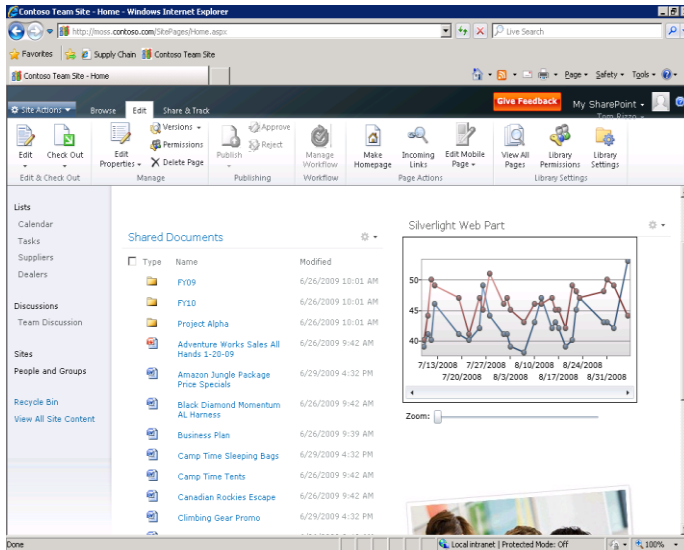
Contoso Team Site - Home - Windows Internet Explorer

http://moss.contoso.com/SitePages/Home.aspx

Live Search

Favorites

Supply Chain

Contoso Team Site

Contoso Team Site - Home

Page ▾ Safety ▾ Tools ▾

Site Actions ▾

Browse

Edit

Share & Track

Give Feedback

My SharePoint ▾

Tom Rizzo ▾

Edit

Check Out

Edit & Check Out

Edit Properties ▾

Versions ▾

Permissions

Delete Page

Manage

Publish

Approve

Reject

Publishing

Manage Workflow

Workflow

Make Homepage

Incoming Links

Edit Mobile Page ▾

Page Actions

View All Pages

Library Permissions

Library Settings

Library Settings

Lists

Calendar

Tasks

Suppliers

Dealers

Discussions

Team Discussion

Sites

People and Groups

Recycle Bin

View All Site Content

Shared Documents

| Type | Name | Modified |
|---|---|---|
| | FY09 | 6/26/2009 10:01 AM |
| | FY10 | 6/26/2009 10:01 AM |
| | Project Alpha | 6/26/2009 10:01 AM |
| | Adventure Works Sales All Hands 1-20-09 | 6/26/2009 9:42 AM |
| | Amazon Jungle Package Price Specials | 6/29/2009 4:32 PM |
| | Black Diamond Momentum AL Harness | 6/26/2009 9:42 AM |
| | Business Plan | 6/26/2009 9:39 AM |
| | Camp Time Sleeping Bags | 6/29/2009 4:32 PM |
| | Camp Time Tents | 6/29/2009 4:32 PM |
| | Canadian Rockies Escape | 6/26/2009 9:42 AM |
| | Climbing Gear Promo | 6/29/2009 4:32 PM |

Silverlight Web Part

50

45

40

7/13/2008

7/20/2008

7/27/2008

8/3/2008

8/10/2008

8/17/2008

8/24/2008

8/31/2008

Zoom:

Done

Local intranet | Protected Mode: Off

100%